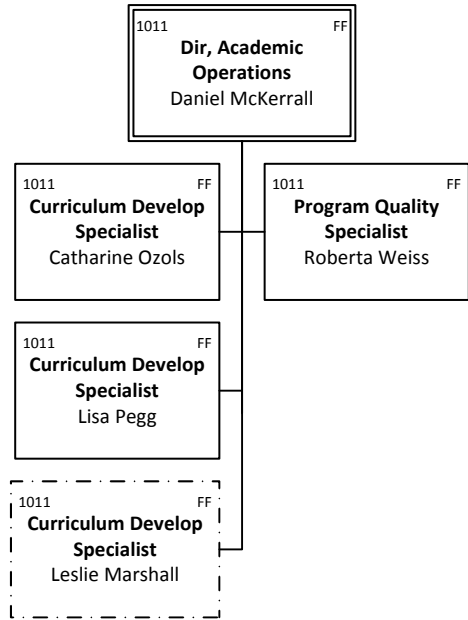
1011 FF
Dir, Academic Operations
Daniel McKerrall

1011 FF
Curriculum Develop Specialist
Catharine Ozols

1011 FF
Program Quality Specialist
Roberta Weiss

1011 FF
Curriculum Develop Specialist
Lisa Pegg

1011 FF
Curriculum Develop Specialist
Leslie Marshall